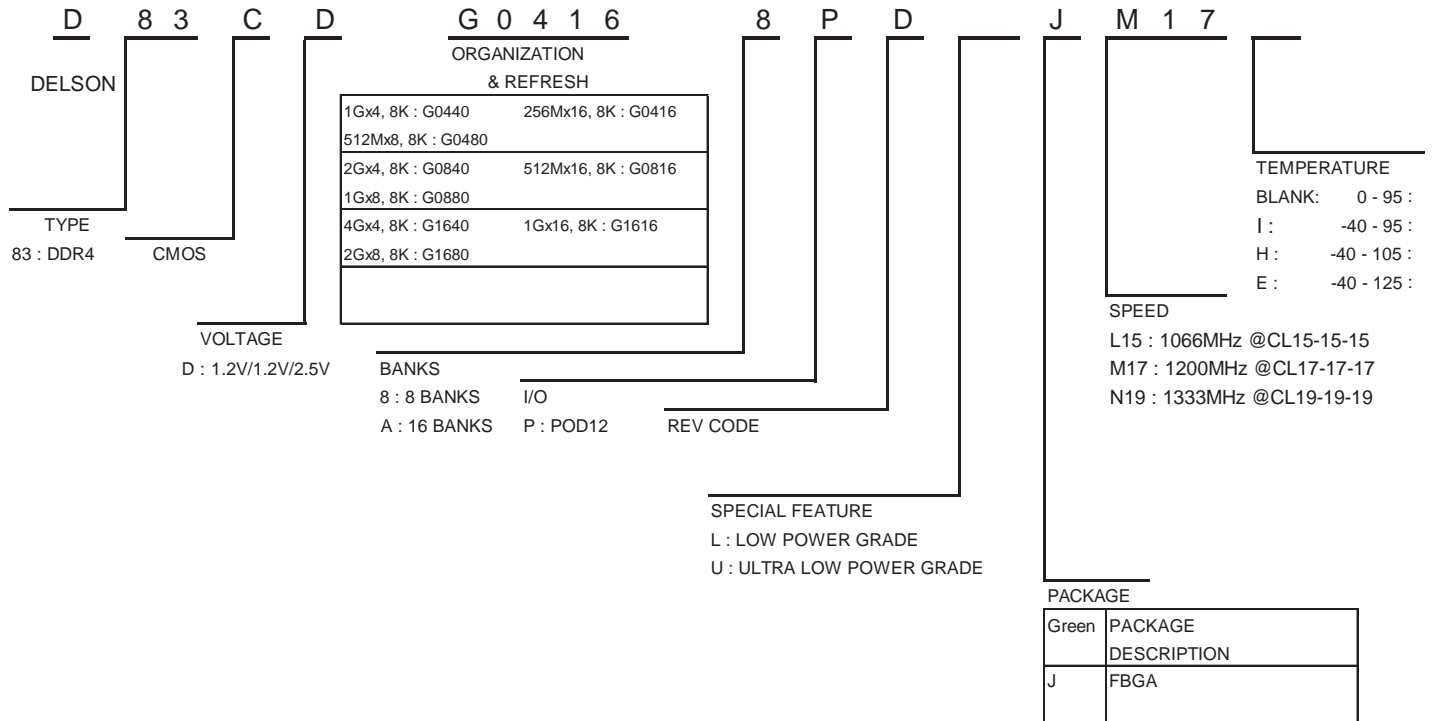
D 83 C D G0416 8 P D J M17

DELSON

TYPE
83 : DDR4

CMOS

VOLTAGE
D : 1.2V/1.2V/2.5V

ORGANIZATION
& REFRESH

| | |
|---|---|
| 1Gx4, 8K : G0440 | 256Mx16, 8K : G0416 |
| 512Mx8, 8K : G0480 | |
| 2Gx4, 8K : G0840 | 512Mx16, 8K : G0816 |
| 1Gx8, 8K : G0880 | |
| 4Gx4, 8K : G1640 | 1Gx16, 8K : G1616 |
| 2Gx8, 8K : G1680 | |
| | |

BANKS
8 : 8 BANKS
A : 16 BANKS

I/O
P : POD12

REV CODE

SPECIAL FEATURE
L : LOW POWER GRADE
U : ULTRA LOW POWER GRADE

PACKAGE

| Green | PACKAGE DESCRIPTION |
|---|---|
| J | FBGA |
| | |

SPEED
L15 : 1066MHz @CL15-15-15
M17 : 1200MHz @CL17-17-17
N19 : 1333MHz @CL19-19-19

TEMPERATURE
BLANK: 0 - 95 :
I : -40 - 95 :
H : -40 - 105 :
E : -40 - 125 :